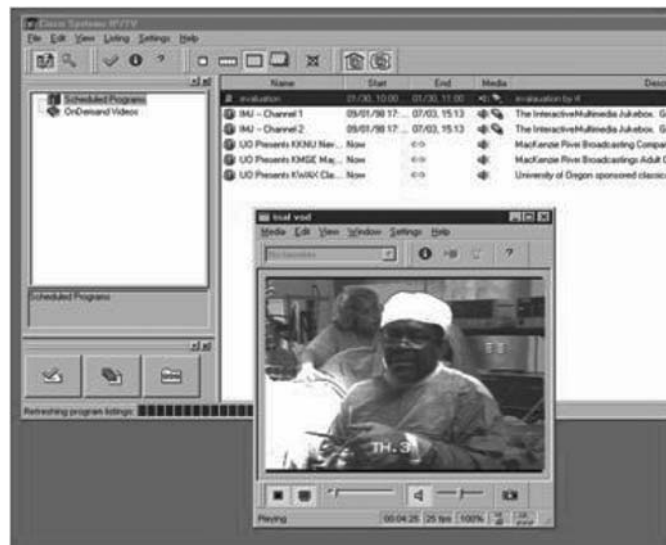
Cisco Systems IP/TV

File Edit View Listing Settings Help

Scheduled Programs
OnDemand Videos

| Name | Start | End | Media | Desc |
|---|---|---|---|---|
| evaluation | 01/30, 10:00 | 01/30, 11:00 | | evaluation by vt |
| IMJ – Channel 1 | 09/01/98 17:... | 07/03, 15:13 | | The InteractiveMultimedia Jukebox. G |
| IMJ – Channel 2 | 09/01/98 17:... | 07/03, 15:13 | | The InteractiveMultimedia Jukebox. G |
| UO Presents KKNU Nav... | Now | <> | | MacKenzie River Broadcasting Compan |
| UO Presents KMGE May... | Now | <> | | MacKenzie River Broadcastings Adult C |
| UO Presents KWAX Cla... | Now | <> | | University of Oregon sponsored classic |

Scheduled Programs

Refreshing program listings:

trial vod

Media Edit View Window Settings Help

TH. 3

Playing 00:04:26 25 fps 100%